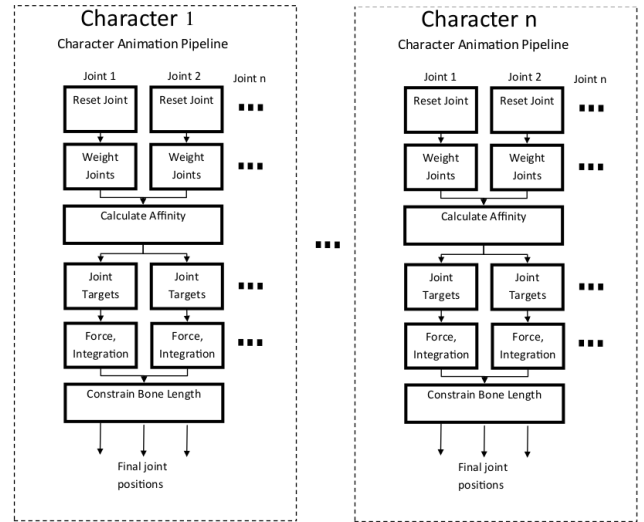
Character 1

Character Animation Pipeline

Joint 1

Joint 2

Joint n

Reset Joint

Reset Joint

Weight Joints

Weight Joints

Calculate Affinity

Joint Targets

Joint Targets

Force, Integration

Force, Integration

Constrain Bone Length

Final joint positions

Character n

Character Animation Pipeline

Joint 1

Joint 2

Joint n

Reset Joint

Reset Joint

Weight Joints

Weight Joints

Calculate Affinity

Joint Targets

Joint Targets

Force, Integration

Force, Integration

Constrain Bone Length

Final joint positions